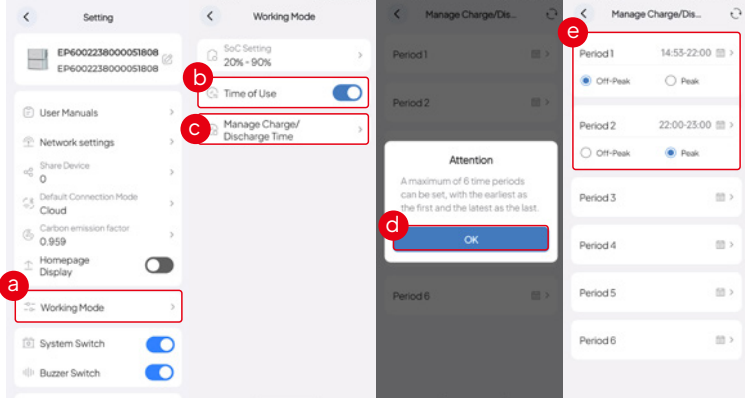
Setting

EP6002238000051808
EP6002238000051808

User Manuals
Network settings
Share Device
0
Default Connection Mode
Cloud
Carbon emission factor
0.959
Homepage Display
a
Working Mode
System Switch
Buzzer Switch

Working Mode

SoC Setting
20% - 90%
b
Time of Use
c
Manage Charge/ Discharge Time

Manage Charge/Dis...

Period 1
Period 2

Attention
A maximum of 6 time periods can be set, with the earliest as the first and the latest as the last.
d
OK

Period 6

Manage Charge/Dis...
e
Period 1 14:53-22:00
Off-Peak Peak
Period 2 22:00-23:00
Off-Peak Peak
Period 3
Period 4
Period 5
Period 6